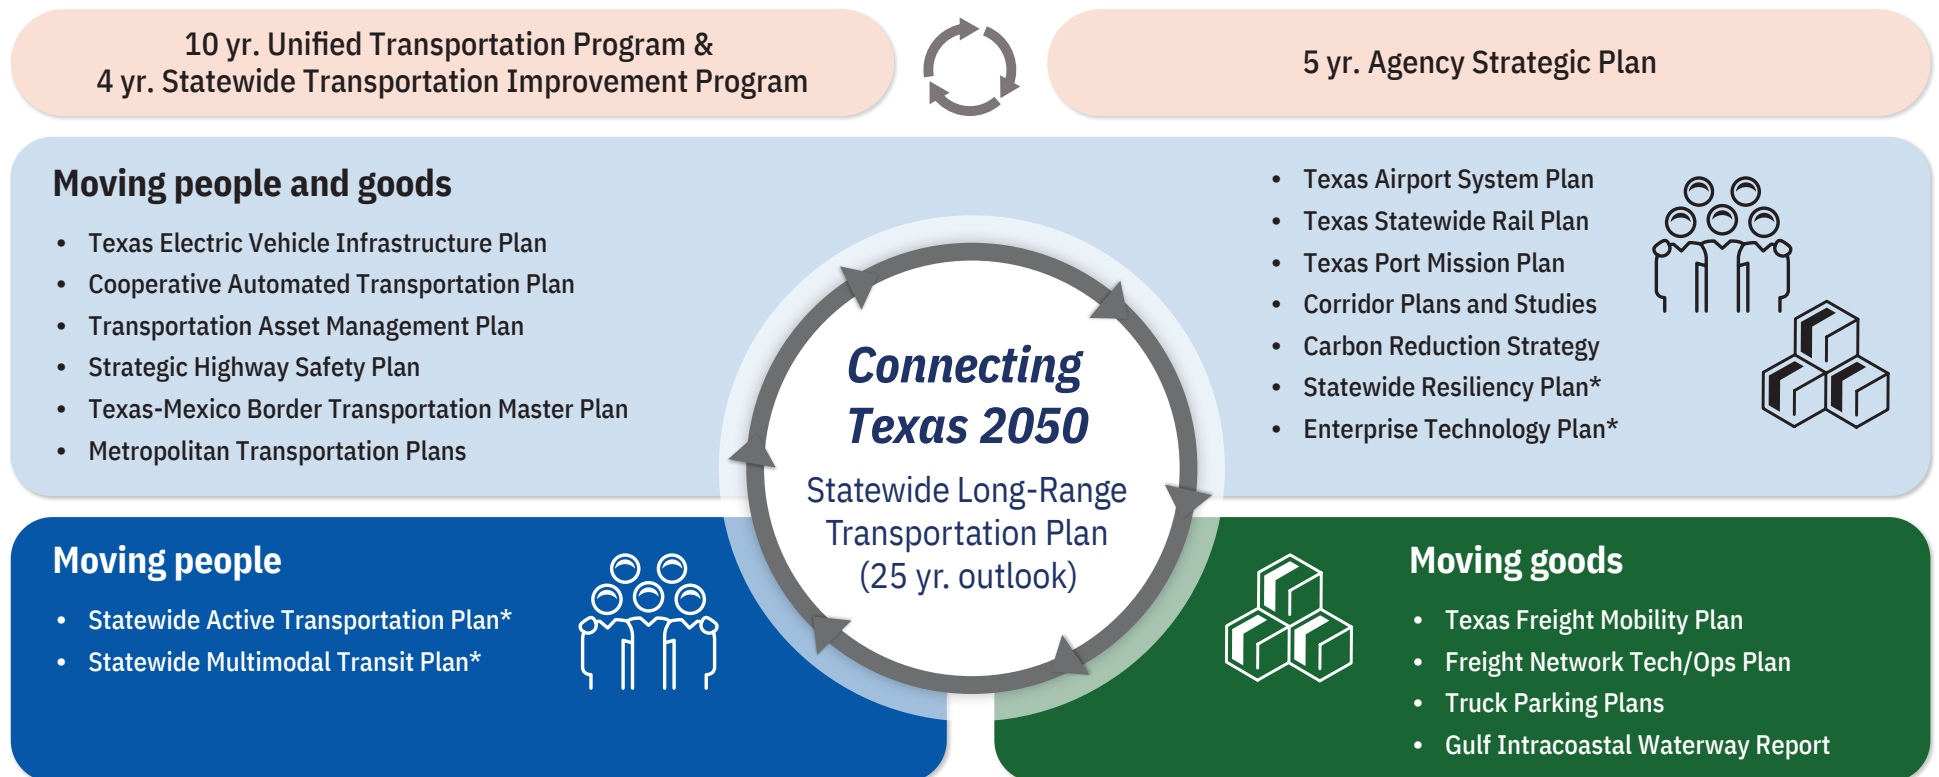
10 yr. Unified Transportation Program &
4 yr. Statewide Transportation Improvement Program

5 yr. Agency Strategic Plan

Moving people and goods

- Texas Electric Vehicle Infrastructure Plan
- Cooperative Automated Transportation Plan
- Transportation Asset Management Plan
- Strategic Highway Safety Plan
- Texas-Mexico Border Transportation Master Plan
- Metropolitan Transportation Plans

- Texas Airport System Plan
- Texas Statewide Rail Plan
- Texas Port Mission Plan
- Corridor Plans and Studies
- Carbon Reduction Strategy
- Statewide Resiliency Plan*
- Enterprise Technology Plan*

Connecting Texas 2050

Statewide Long-Range Transportation Plan (25 yr. outlook)

Moving people

- Statewide Active Transportation Plan*
- Statewide Multimodal Transit Plan*

Moving goods

- Texas Freight Mobility Plan
- Freight Network Tech/Ops Plan
- Truck Parking Plans
- Gulf Intracoastal Waterway Report